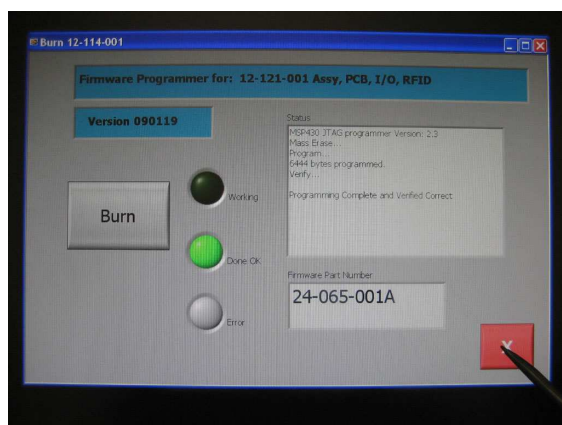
Burn 12-114-001

Firmware Programmer for: 12-121-001 Assy, PCB, I/O, RFID

Version 090119

Status
MSP430 JTAG programmer Version: 2.3
Mass Erase...
Program...
6444 bytes programmed.
Verify...

Programming Complete and Verified Correct

Burn

Working

Done OK

Error

Firmware Part Number
24-065-001A

X